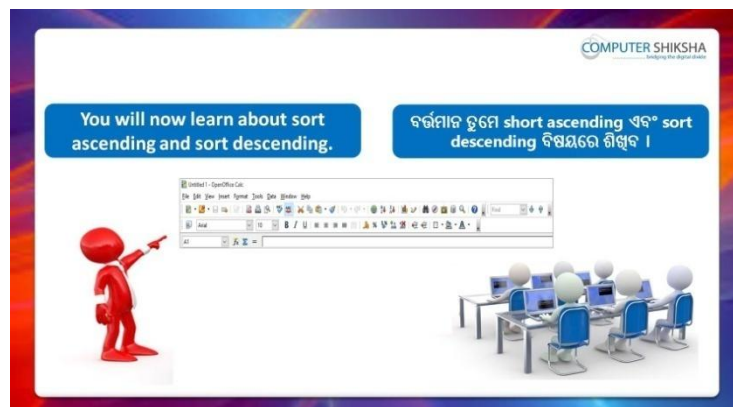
COMPUTER SHIKSHA
bridging the digital divide

You will now learn about sort ascending and sort descending.

ବର୍ତ୍ତମାନ ତୁମେ short ascending ଏବଂ sort descending ବିଷୟରେ ଶିଖିବ ।

Untitled 1 - OpenOffice Calc
File Edit View Insert Format Tools Data Window Help
Arial 10
A1